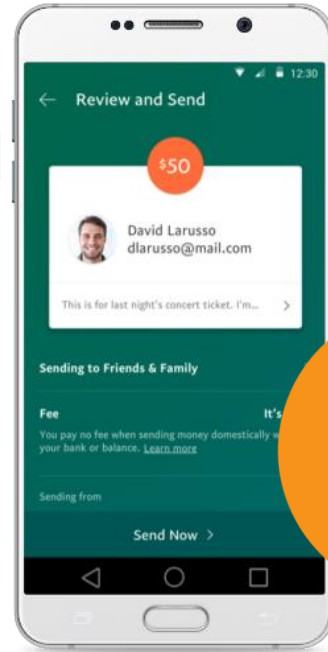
12:30

Review and Send

$50

David Larusso
dlarusso@mail.com

This is for last night's concert ticket. I'm...

Sending to Friends & Family

Fee

It's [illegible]

You pay no fee when sending money domestically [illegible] your bank or balance. Learn more

Sending from

Send Now